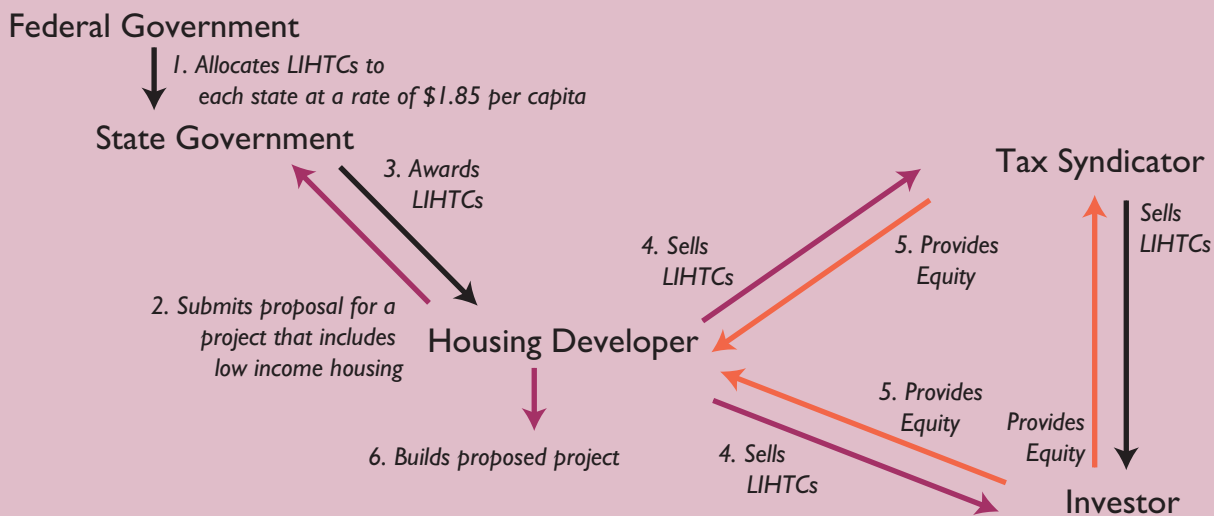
Federal Government

1. Allocates LIHTCs to each state at a rate of \$1.85 per capita

State Government

3. Awards LIHTCs

2. Submits proposal for a project that includes low income housing

Housing Developer

6. Builds proposed project

4. Sells LIHTCs

5. Provides Equity

Tax Syndicator

Sells LIHTCs

Provides Equity

5. Provides Equity

4. Sells LIHTCs

Investor